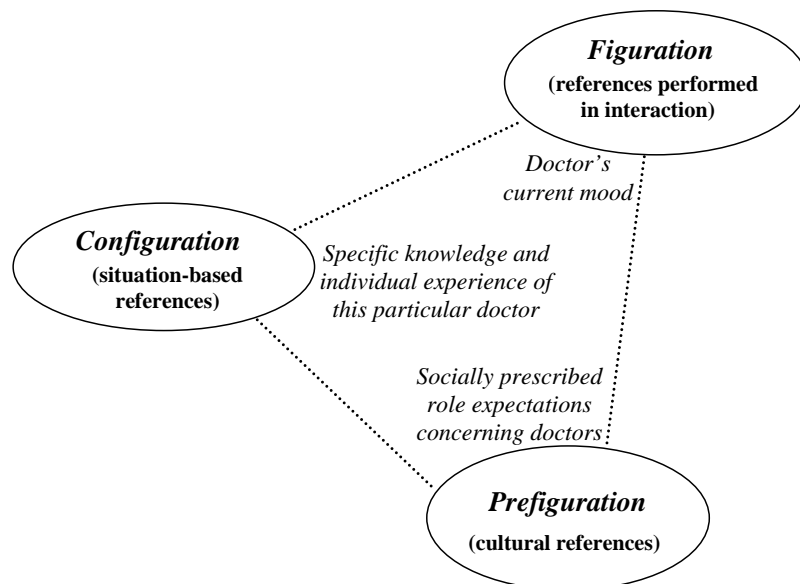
Figuration
(references performed in interaction)

Doctor's current mood

Configuration
(situation-based references)

Specific knowledge and individual experience of this particular doctor

Socially prescribed role expectations concerning doctors

Prefiguration
(cultural references)